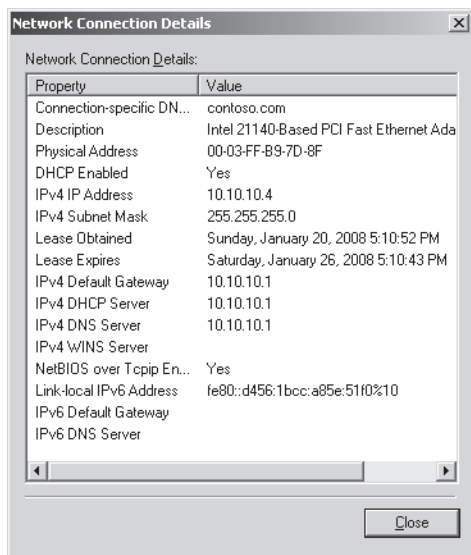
Network Connection Details

Network Connection Details:

| Property | Value |
|---|---|
| Connection-specific DN... | contoso.com |
| Description | Intel 21140-Based PCI Fast Ethernet Ada |
| Physical Address | 00-03-FF-B9-7D-8F |
| DHCP Enabled | Yes |
| IPv4 IP Address | 10.10.10.4 |
| IPv4 Subnet Mask | 255.255.255.0 |
| Lease Obtained | Sunday, January 20, 2008 5:10:52 PM |
| Lease Expires | Saturday, January 26, 2008 5:10:43 PM |
| IPv4 Default Gateway | 10.10.10.1 |
| IPv4 DHCP Server | 10.10.10.1 |
| IPv4 DNS Server | 10.10.10.1 |
| IPv4 WINS Server | |
| NetBIOS over Tcpip En... | Yes |
| Link-local IPv6 Address | fe80::d456:1bcc:a85e:51f0%10 |
| IPv6 Default Gateway | |
| IPv6 DNS Server | |

Close